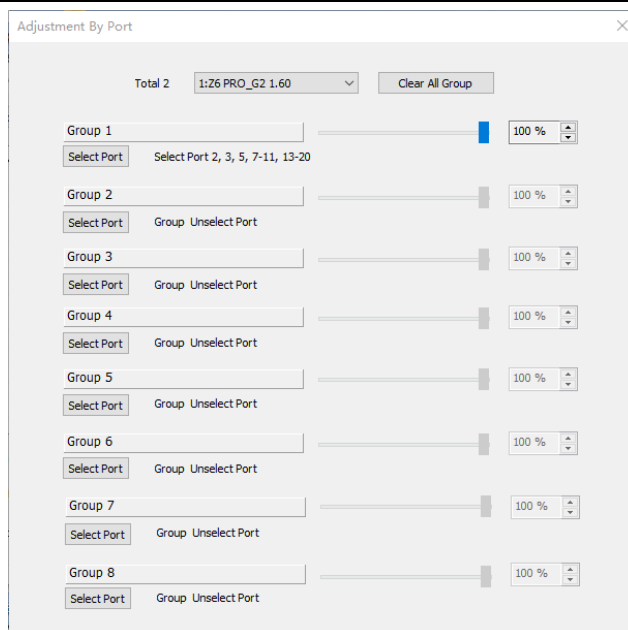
Adjustment By Port

Total 2 1:Z6 PRO_G2 1.60 Clear All Group

Group 1
Select Port Select Port 2, 3, 5, 7-11, 13-20
100 %

Group 2
Select Port Group Unselect Port
100 %

Group 3
Select Port Group Unselect Port
100 %

Group 4
Select Port Group Unselect Port
100 %

Group 5
Select Port Group Unselect Port
100 %

Group 6
Select Port Group Unselect Port
100 %

Group 7
Select Port Group Unselect Port
100 %

Group 8
Select Port Group Unselect Port
100 %